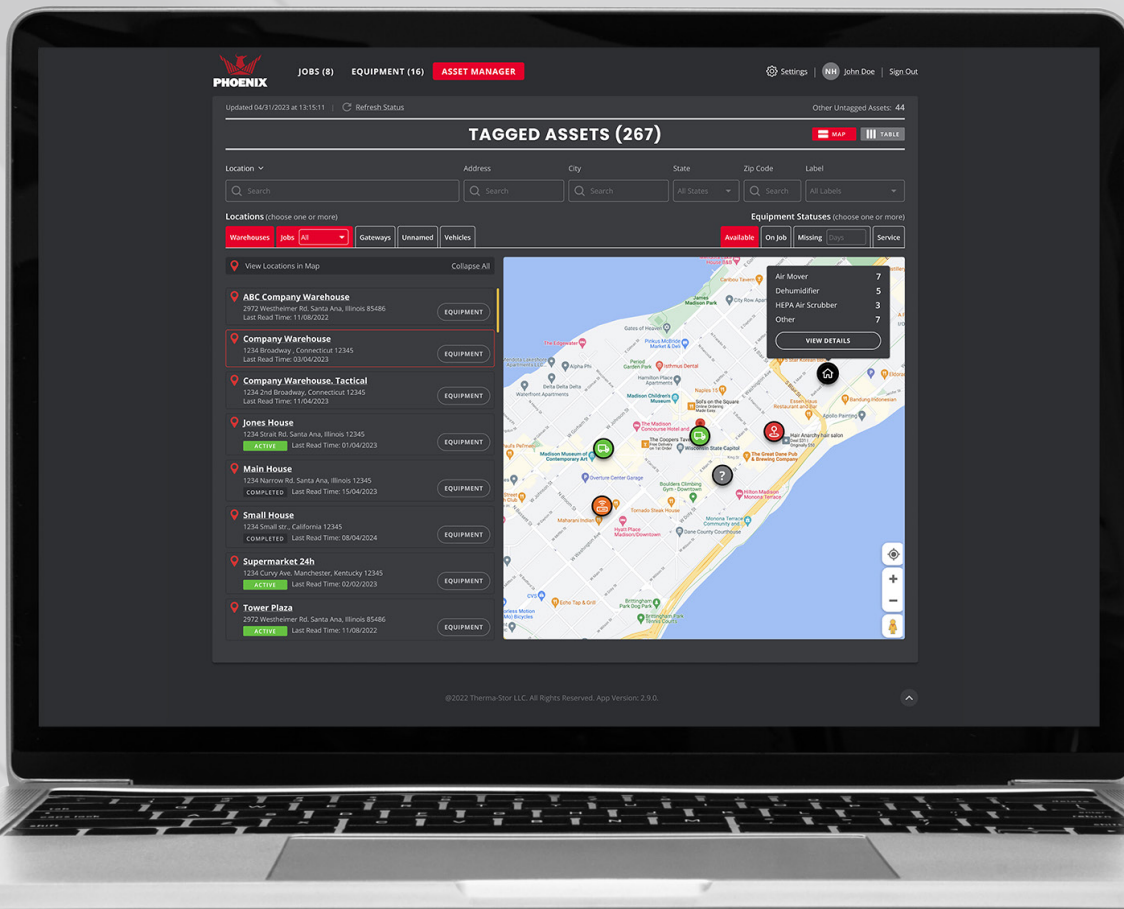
PHOENIX JOBS (8) EQUIPMENT (16) ASSET MANAGER

Settings | NH John Doe | Sign Out

Updated 04/31/2023 at 13:15:11 | Refresh Status

Other Untagged Assets: 44

TAGGED ASSETS (267)

MAP TABLE

Location Address City State Zip Code Label

Search Search Search All States Search All Labels

Locations (choose one or more)

Equipment Statuses (choose one or more)

Warehouses Jobs All Gateways Unnamed Vehicles

Available On Job Missing Days Service

View Locations in Map Collapse All

ABC Company Warehouse
2972 Westheimer Rd. Santa Ana, Illinois 85486
Last Read Time: 11/08/2022
EQUIPMENT

Company Warehouse
1234 Broadway , Connecticut 12345
Last Read Time: 03/04/2023
EQUIPMENT

Company Warehouse, Tactical
1234 2nd Broadway, Connecticut 12345
Last Read Time: 11/04/2023
EQUIPMENT

Jones House
1234 Strait Rd. Santa Ana, Illinois 12345
ACTIVE Last Read Time: 01/04/2023
EQUIPMENT

Main House
1234 Narrow Rd. Santa Ana, Illinois 12345
COMPLETED Last Read Time: 15/04/2023
EQUIPMENT

Small House
1234 Small str., California 12345
COMPLETED Last Read Time: 08/04/2024
EQUIPMENT

Supermarket 24h
1234 Curvy Ave. Manchester, Kentucky 12345
ACTIVE Last Read Time: 02/02/2023
EQUIPMENT

Tower Plaza
2972 Westheimer Rd. Santa Ana, Illinois 85486
ACTIVE Last Read Time: 11/08/2022
EQUIPMENT

| Air Mover | 7 |
|---|---|
| Dehumidifier | 5 |
| HEPA Air Scrubber | 3 |
| Other | 7 |

VIEW DETAILS

Caribou Coffee James Madison Park City Worx Gates of Heaven Pickles McBride Ishmus Dental Period Garden Park Hamilton Place Apartments Madison Children's Museum Sol's on the Square Kaplas The Madison Concourse Hotel The Coopers Tavern Wisconsin State Capitol Hair Anarchy hair salon The Great Dane Pub & Brewing Company Madison Museum of Contemporary Art Overture Center Garage Boulders Climbing Gym Hilton Madison Tornado Steak House Monona Terrace Dane County Courthouse Maharani Indian Health Place Madison/Downtown Ezio Tap & Grill Brittingham Park Dog Park Bandung Indonesian

@2022 Therma-Stor LLC. All Rights Reserved. App Version: 2.9.0.